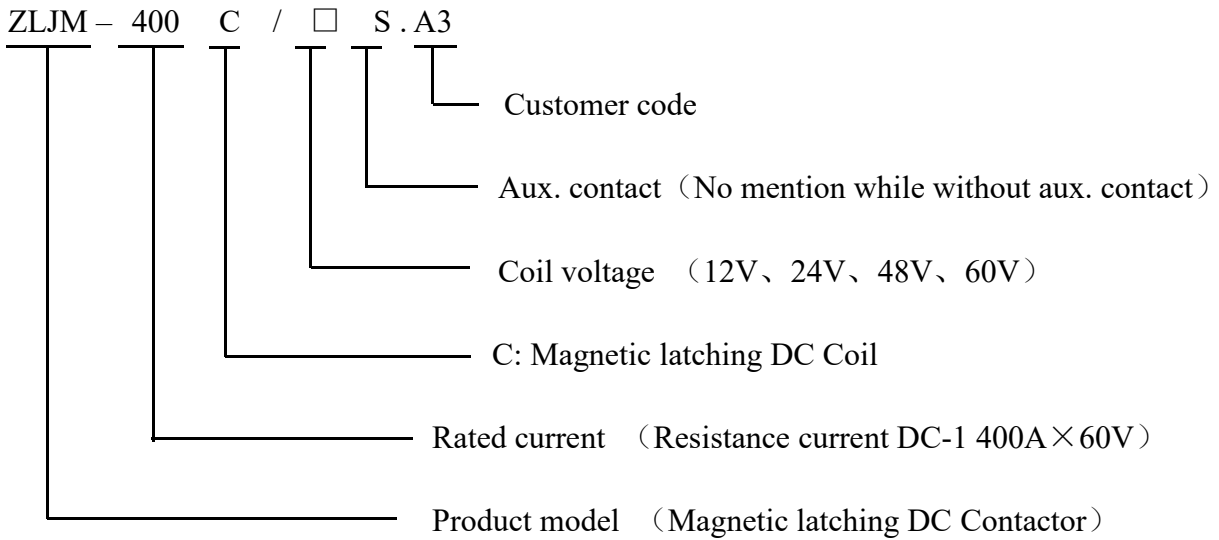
ZLJM – 400 C / □ S . A3

Customer code

Aux. contact（No mention while without aux. contact）

Coil voltage （12V、24V、48V、60V）

C: Magnetic latching DC Coil

Rated current （Resistance current DC-1 400A×60V）

Product model （Magnetic latching DC Contactor）